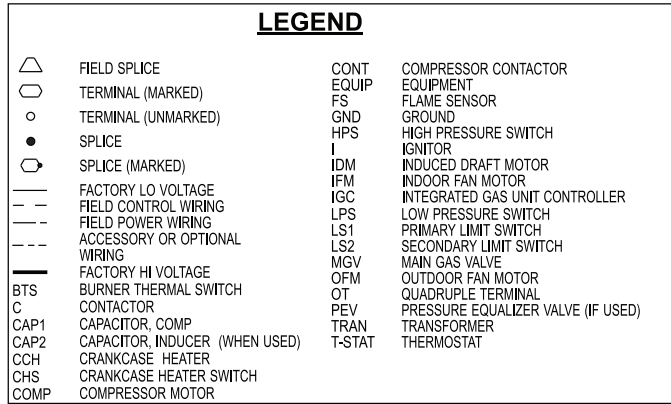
LEGEND

FIELD SPLICE
TERMINAL (MARKED)
TERMINAL (UNMARKED)
SPLICE
SPLICE (MARKED)
FACTORY LO VOLTAGE
FIELD CONTROL WIRING
FIELD POWER WIRING
ACCESSORY OR OPTIONAL WIRING
FACTORY HI VOLTAGE
BTS BURNER THERMAL SWITCH
C CONTACTOR
CAP1 CAPACITOR, COMP
CAP2 CAPACITOR, INDUCER (WHEN USED)
CCH CRANKCASE HEATER
CHS CRANKCASE HEATER SWITCH
COMP COMPRESSOR MOTOR

CONT COMPRESSOR CONTACTOR
EQUIP EQUIPMENT
FS FLAME SENSOR
GND GROUND
HPS HIGH PRESSURE SWITCH
I IGNITOR
IDM INDUCED DRAFT MOTOR
IFM INDOOR FAN MOTOR
IGC INTEGRATED GAS UNIT CONTROLLER
LPS LOW PRESSURE SWITCH
LS1 PRIMARY LIMIT SWITCH
LS2 SECONDARY LIMIT SWITCH
MGV MAIN GAS VALVE
OFM OUTDOOR FAN MOTOR
OT QUADRUPLE TERMINAL
PEV PRESSURE EQUALIZER VALVE (IF USED)
TRAN TRANSFORMER
T-STAT THERMOSTAT